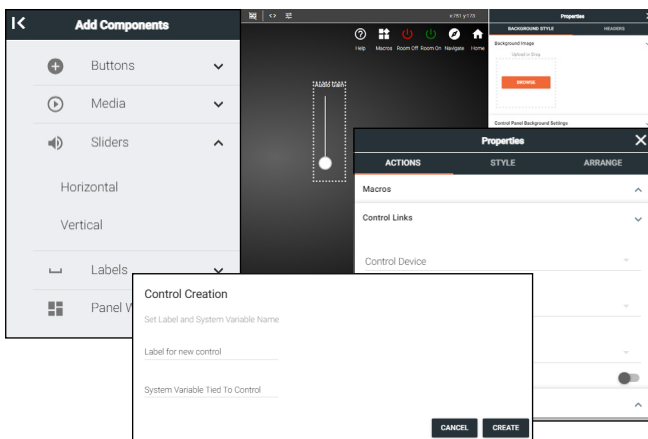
Add Components

Buttons

Media

Sliders

Horizontal

Vertical

Labels

Panel W

x:751 y:173

Help Macros Room Off Room On Navigate Home

Properties

BACKGROUND STYLE HEADERS

Background Image

Upload or Drag

BROWSE

Control Panel Background Settings

Properties

ACTIONS STYLE ARRANGE

Macros

Control Links

Control Device

Control Creation

Set Label and System Variable Name

Label for new control

System Variable Tied To Control

CANCEL CREATE